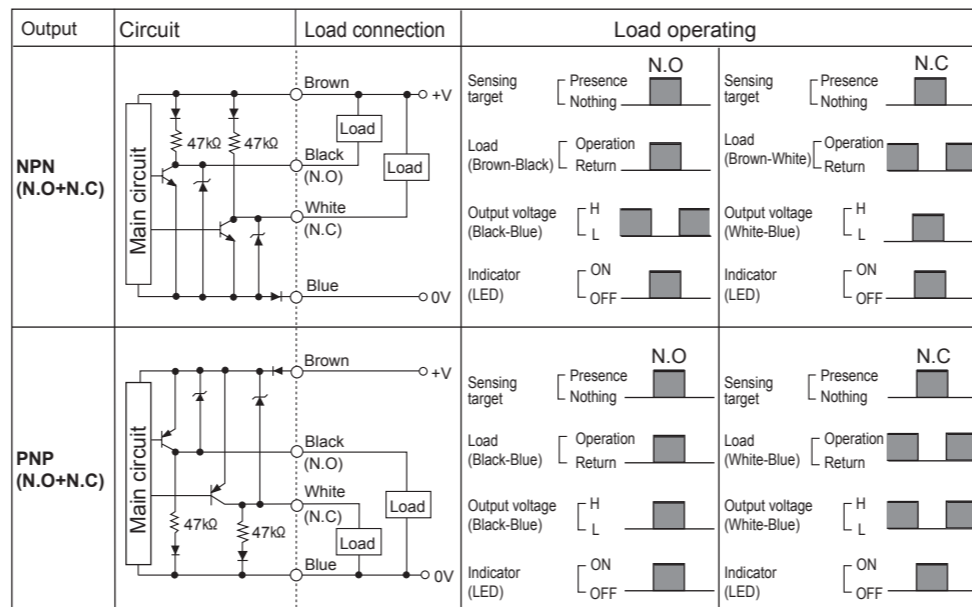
| Output | Circuit | Load connection | Load operating | |
|---|---|---|---|---|
| NPN (N.O+N.C) | Main circuit 47kΩ 47kΩ | Brown +V Load Black (N.O) Load White (N.C) Blue 0V | N.O Sensing target Presence Nothing Load (Brown-Black) Operation Return Output voltage (Black-Blue) H L Indicator (LED) ON OFF | N.C Sensing target Presence Nothing Load (Brown-White) Operation Return Output voltage (White-Blue) H L Indicator (LED) ON OFF |
| PNP (N.O+N.C) | Main circuit 47kΩ 47kΩ | Brown +V Black (N.O) White (N.C) Load Load Blue 0V | N.O Sensing target Presence Nothing Load (Black-Blue) Operation Return Output voltage (Black-Blue) H L Indicator (LED) ON OFF | N.C Sensing target Presence Nothing Load (White-Blue) Operation Return Output voltage (White-Blue) H L Indicator (LED) ON OFF |